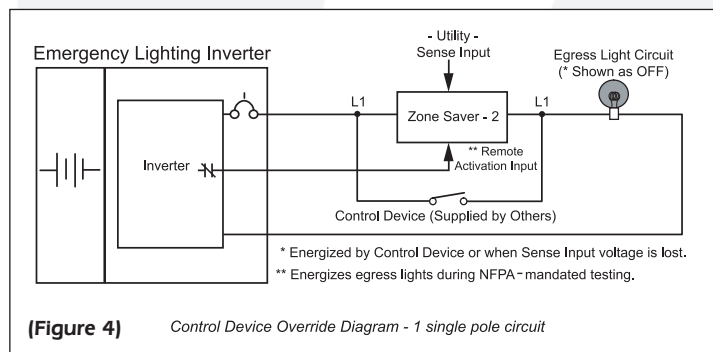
Emergency Lighting Inverter

- Utility -
Sense Input

Egress Light Circuit
(* Shown as OFF)

L1

Zone Saver - 2

L1

Inverter

** Remote
Activation Input

Control Device (Supplied by Others)

* Energized by Control Device or when Sense Input voltage is lost.

** Energizes egress lights during NFPA-mandated testing.

(Figure 4) Control Device Override Diagram - 1 single pole circuit